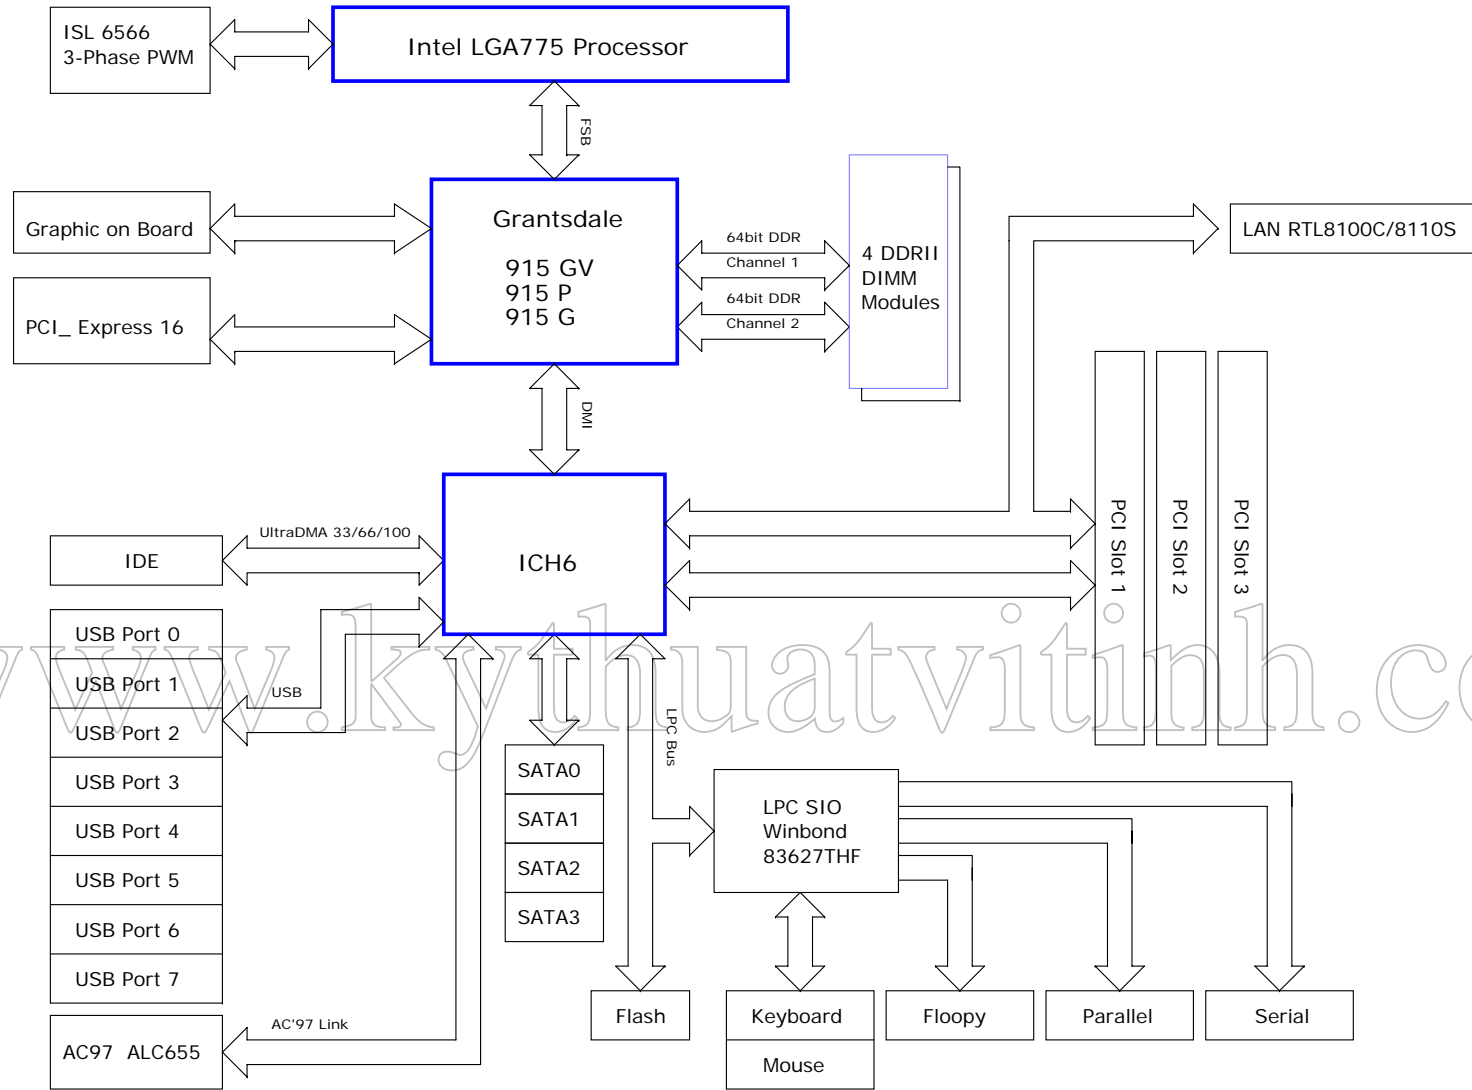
ISL 6566
3-Phase PWM

Intel LGA775 Processor

FSB

Graphic on Board

PCI_ Express 16

Grantsdale

915 GV
915 P
915 G

64bit DDR
Channel 1
64bit DDR
Channel 2

4 DDRII
DIMM
Modules

LAN RTL8100C/8110S

DMI

PCI Slot 1
PCI Slot 2
PCI Slot 3

IDE

UltraDMA 33/66/100

ICH6

USB Port 0
USB Port 1
USB Port 2
USB Port 3
USB Port 4
USB Port 5
USB Port 6
USB Port 7

USB

LPC Bus

SATA0
SATA1
SATA2
SATA3

LPC SIO
Winbond
83627THF

AC'97 Link

AC97 ALC655

Flash

Keyboard
Mouse

Floopy

Parallel

Serial

www.kythuatvitinh.c